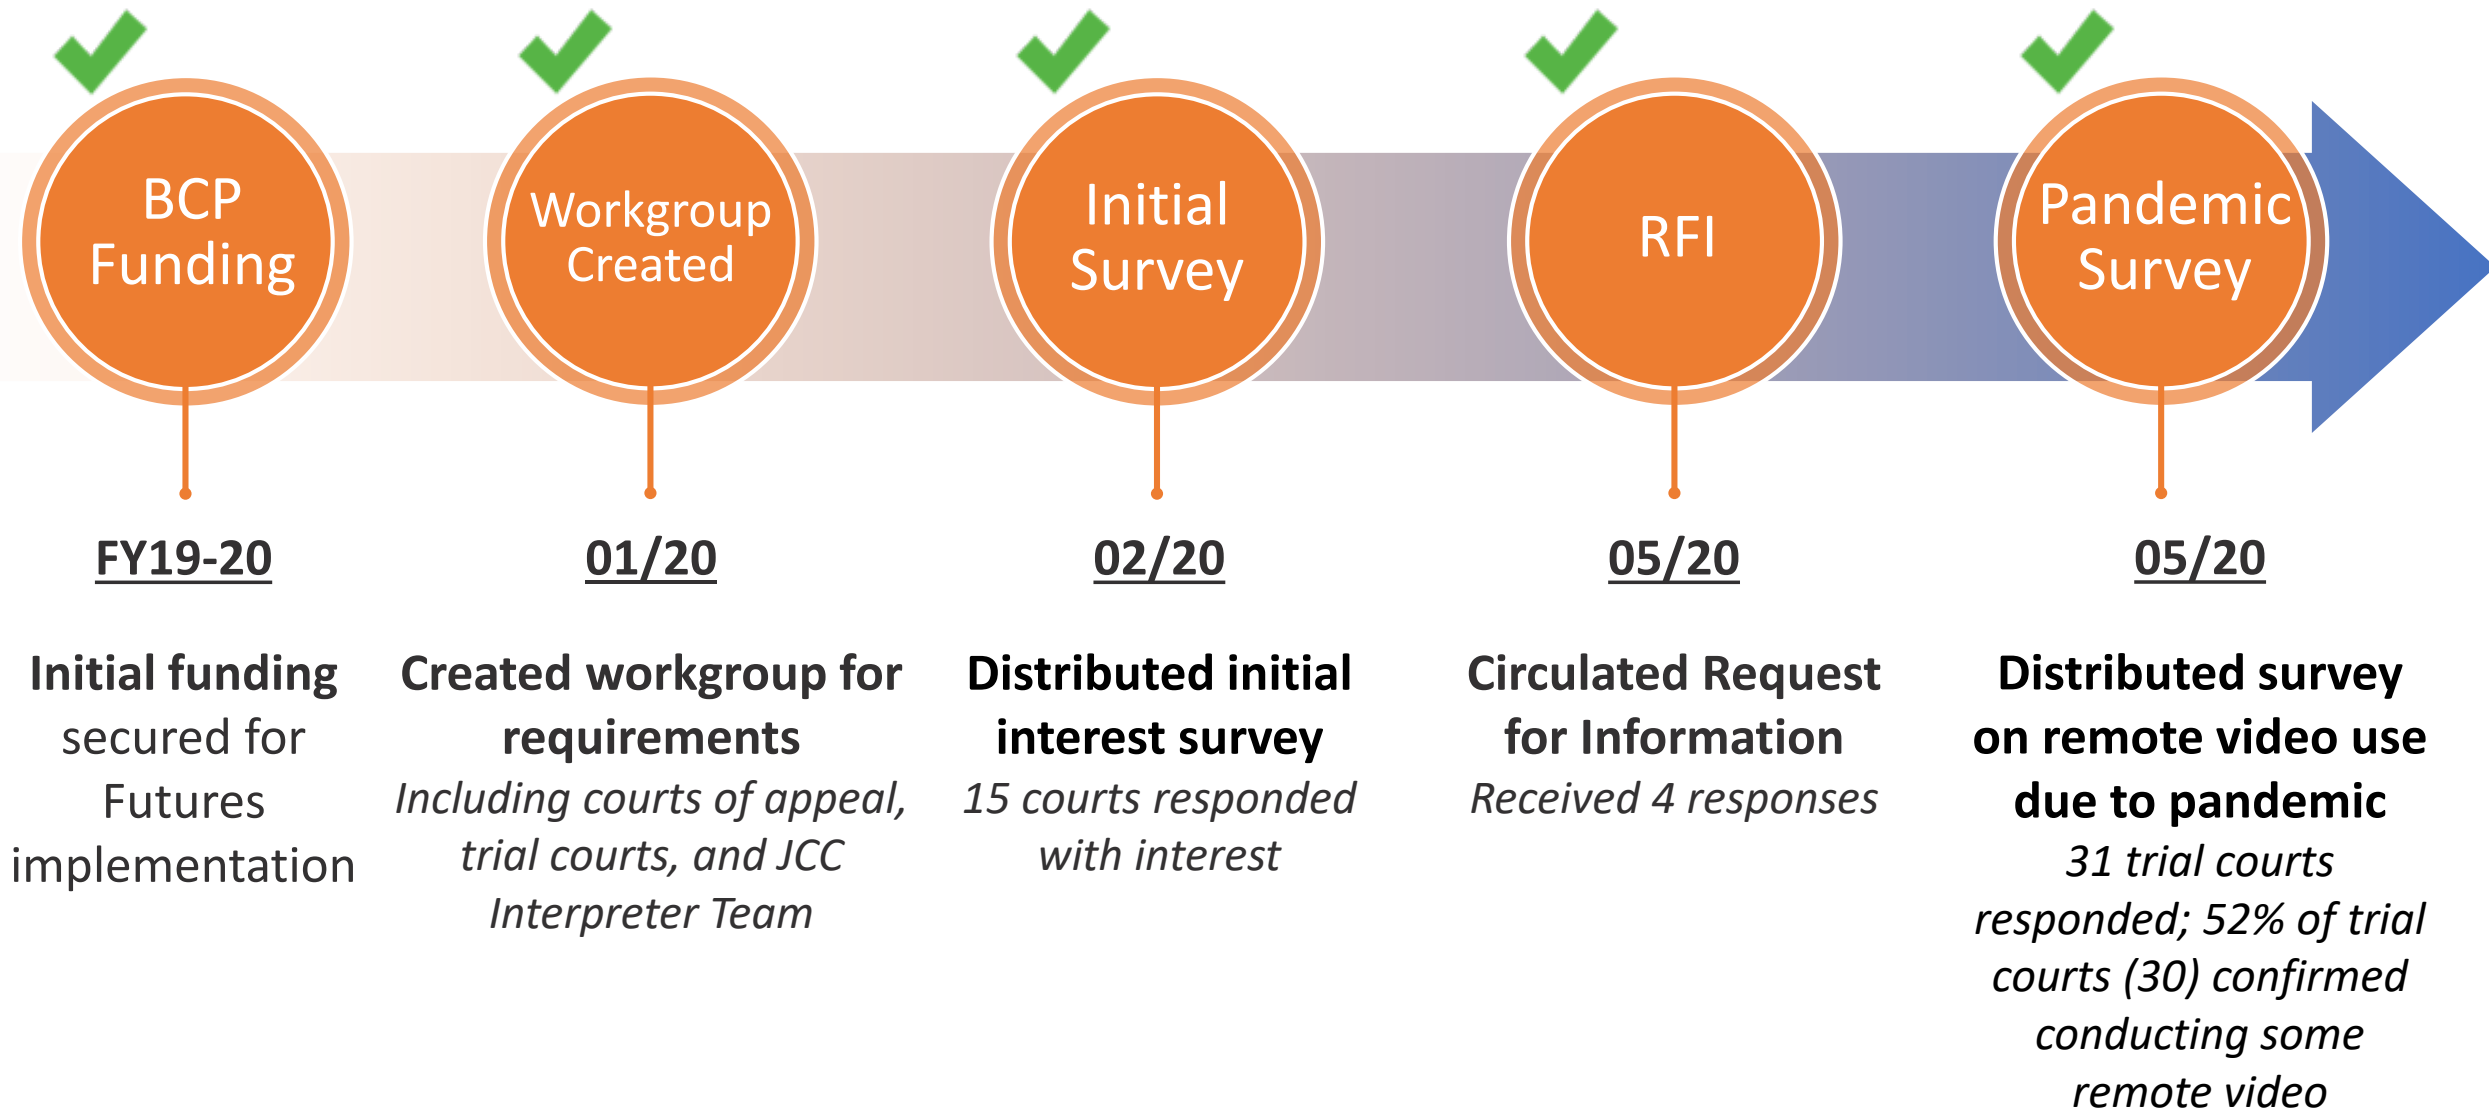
BCP Funding

Workgroup Created

Initial Survey

RFI

Pandemic Survey

FY19-20

Initial funding secured for Futures implementation

01/20

Created workgroup for requirements
*Including courts of appeal, trial courts, and JCC Interpreter Team*

02/20

Distributed initial interest survey
*15 courts responded with interest*

05/20

Circulated Request for Information
*Received 4 responses*

05/20

Distributed survey on remote video use due to pandemic
*31 trial courts responded; 52% of trial courts (30) confirmed conducting some remote video*